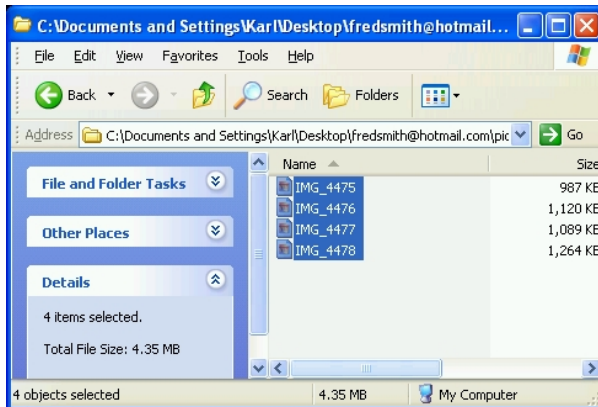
C:\Documents and Settings\Karl\Desktop\fredsmith@hotmail...

File Edit View Favorites Tools Help

Back Search Folders

Address C:\Documents and Settings\Karl\Desktop\fredsmith@hotmail.com\pic Go

File and Folder Tasks

Other Places

Details

4 items selected.

Total File Size: 4.35 MB

| Name | Size |
|---|---|
| IMG_4475 | 987 KE |
| IMG_4476 | 1,120 KE |
| IMG_4477 | 1,089 KE |
| IMG_4478 | 1,264 KE |

4 objects selected 4.35 MB My Computer